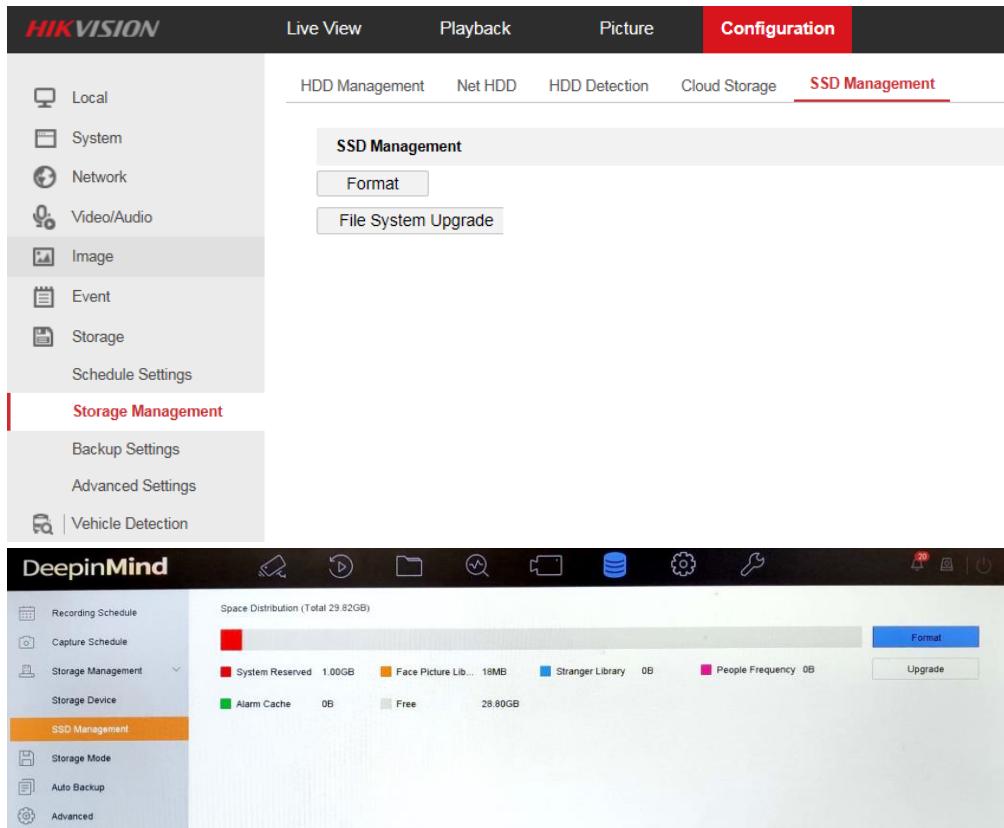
HIKVISION

Live View
Playback
Picture
Configuration

Local
System
Network
Video/Audio
Image
Event
Storage
Schedule Settings
Storage Management
Backup Settings
Advanced Settings
Vehicle Detection

HDD Management
Net HDD
HDD Detection
Cloud Storage
SSD Management

SSD Management

Format

File System Upgrade

DeepinMind

20

Recording Schedule
Capture Schedule
Storage Management
Storage Device
SSD Management
Storage Mode
Auto Backup
Advanced

Space Distribution (Total 29.82GB)

Format
Upgrade

System Reserved 1.00GB
Face Picture Lib... 18MB
Stranger Library 0B
People Frequency 0B
Alarm Cache 0B
Free 28.80GB